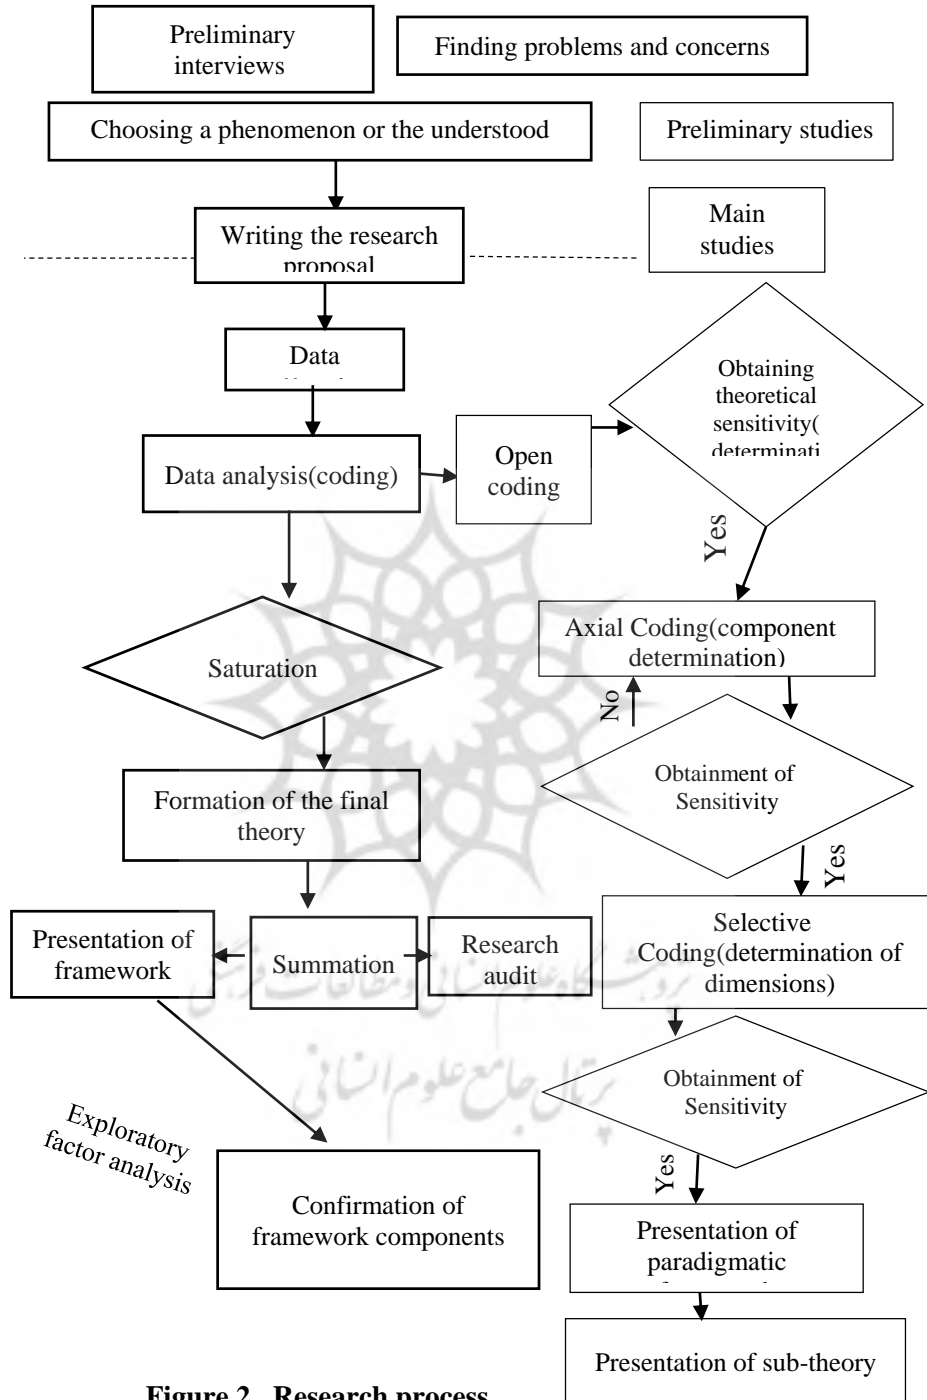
Preliminary interviews

Finding problems and concerns

Choosing a phenomenon or the understood

Preliminary studies

Writing the research proposal

Main studies

Data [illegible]

Obtaining theoretical sensitivity( determinati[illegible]

Data analysis(coding)

Open coding

Yes

Axial Coding(component determination)

Saturation

No

Obtainment of Sensitivity

Formation of the final theory

Yes

Presentation of framework

Summation

Research audit

Selective Coding(determination of dimensions)

Obtainment of Sensitivity

Exploratory factor analysis

Yes

Confirmation of framework components

Presentation of paradigmatic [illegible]

Presentation of sub-theory

Figure 2. Research process